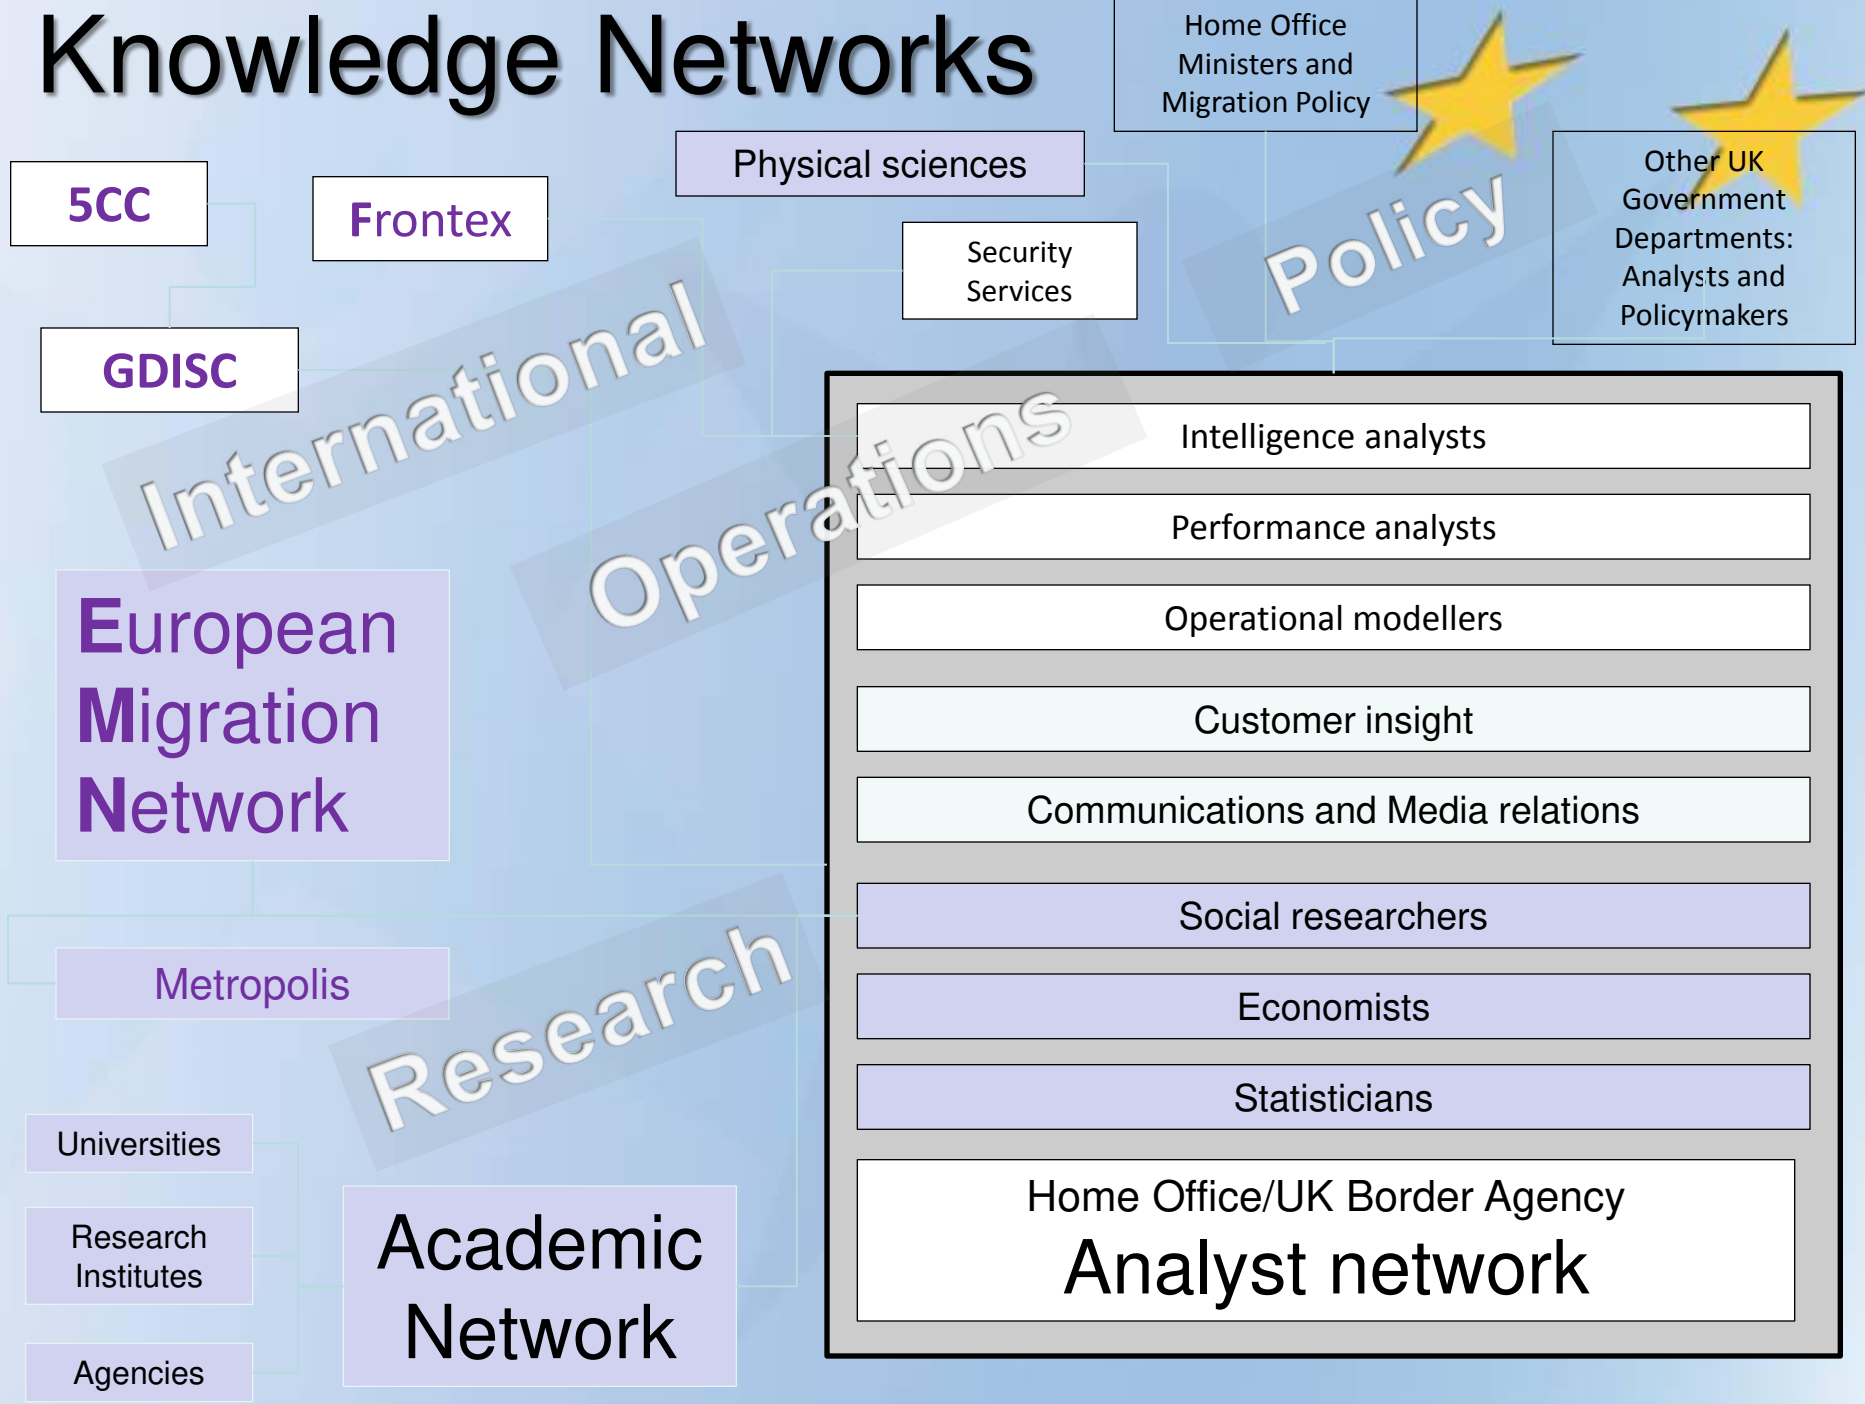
Knowledge Networks

Home Office Ministers and Migration Policy

Physical sciences

5CC

Frontex

Security Services

Other UK Government Departments: Analysts and Policymakers

Policy

GDISC

International

Operations

Intelligence analysts

Performance analysts

Operational modellers

Customer insight

Communications and Media relations

Social researchers

Economists

Statisticians

Home Office/UK Border Agency
Analyst network

European Migration Network

Metropolis

Research

Universities

Research Institutes

Agencies

Academic Network